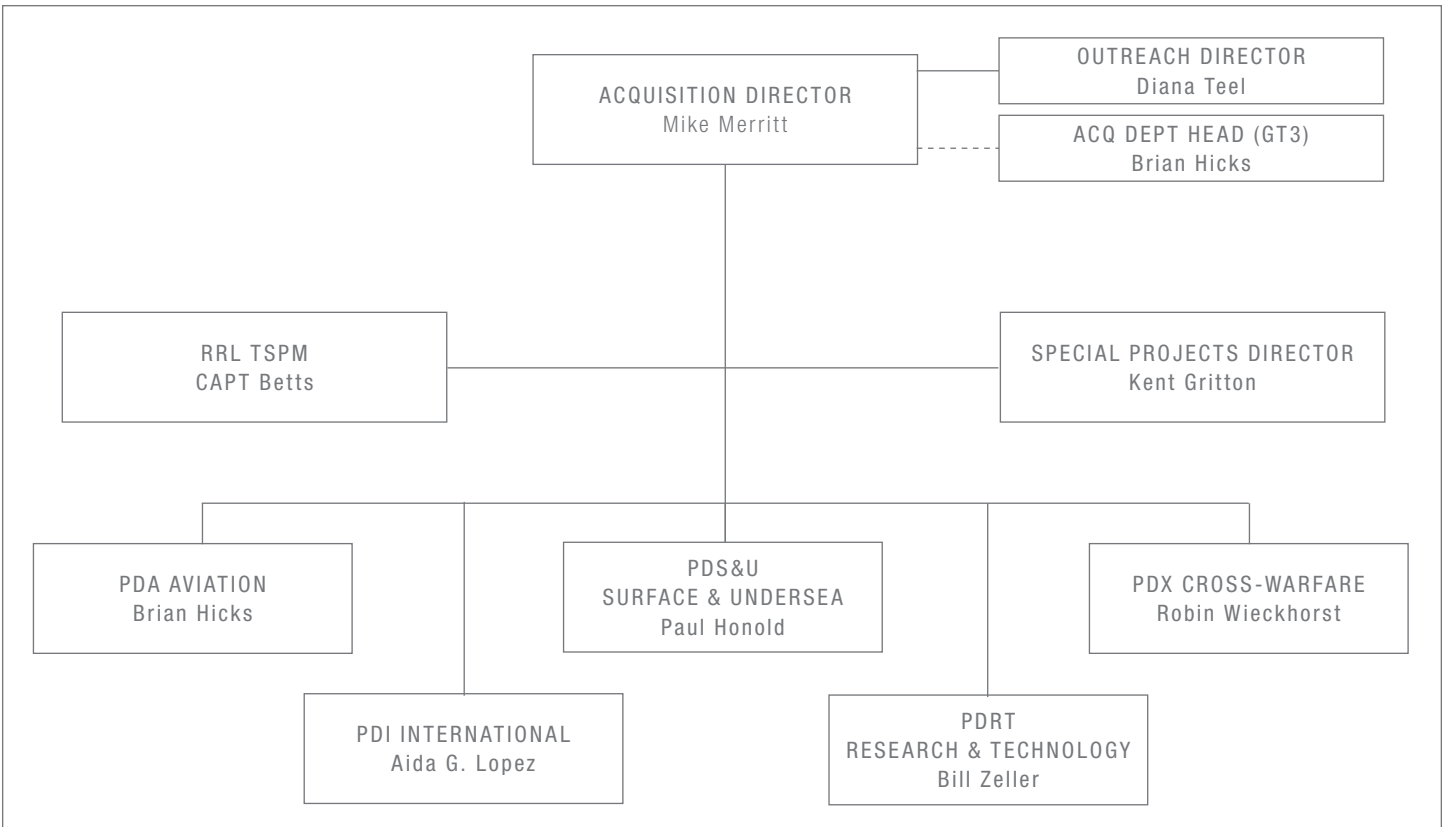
ACQUISITION DIRECTOR
Mike Merritt

OUTREACH DIRECTOR
Diana Teel

ACQ DEPT HEAD (GT3)
Brian Hicks

RRL TSPM
CAPT Betts

SPECIAL PROJECTS DIRECTOR
Kent Gritton

PDA AVIATION
Brian Hicks

PDS&U
SURFACE & UNDERSEA
Paul Honold

PDX CROSS-WARFARE
Robin Wieckhorst

PDI INTERNATIONAL
Aida G. Lopez

PDRT
RESEARCH & TECHNOLOGY
Bill Zeller